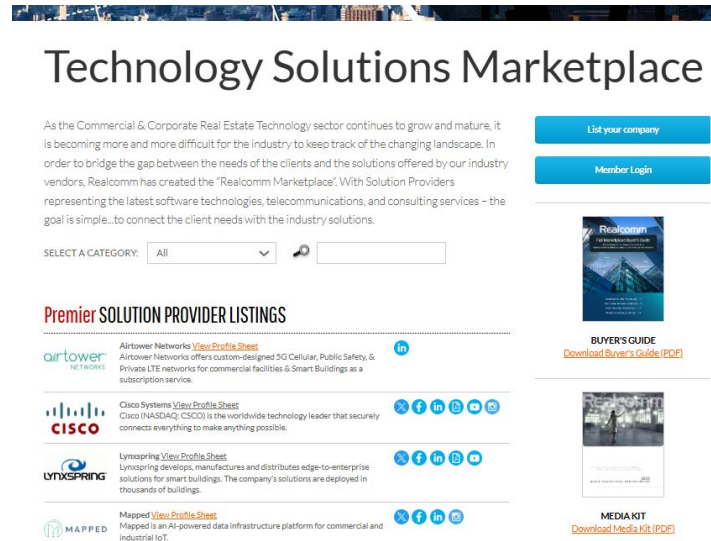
Technology Solutions Marketplace

As the Commercial & Corporate Real Estate Technology sector continues to grow and mature, it is becoming more and more difficult for the industry to keep track of the changing landscape. In order to bridge the gap between the needs of the clients and the solutions offered by our industry vendors, Realcomm has created the "Realcomm Marketplace". With Solution Providers representing the latest software technologies, telecommunications, and consulting services – the goal is simple...to connect the client needs with the industry solutions.

SELECT A CATEGORY: All

List your company

Member Login

Realcomm

BUYER'S GUIDE
Download Buyer's Guide (PDF)

Realcomm

MEDIA KIT
Download Media Kit (PDF)

Premier SOLUTION PROVIDER LISTINGS

airtower NETWORKS
Airtower Networks View Profile Sheet
Airtower Networks offers custom-designed 5G Cellular, Public Safety, & Private LTE networks for commercial facilities & Smart Buildings as a subscription service.

CISCO
Cisco Systems View Profile Sheet
Cisco (NASDAQ: CSCO) is the worldwide technology leader that securely connects everything to make anything possible.

LYNXSPRING
Lynxspring View Profile Sheet
Lynxspring develops, manufactures and distributes edge-to-enterprise solutions for smart buildings. The company's solutions are deployed in thousands of buildings.

MAPPED
Mapped View Profile Sheet
Mapped is an AI-powered data infrastructure platform for commercial and industrial IoT.